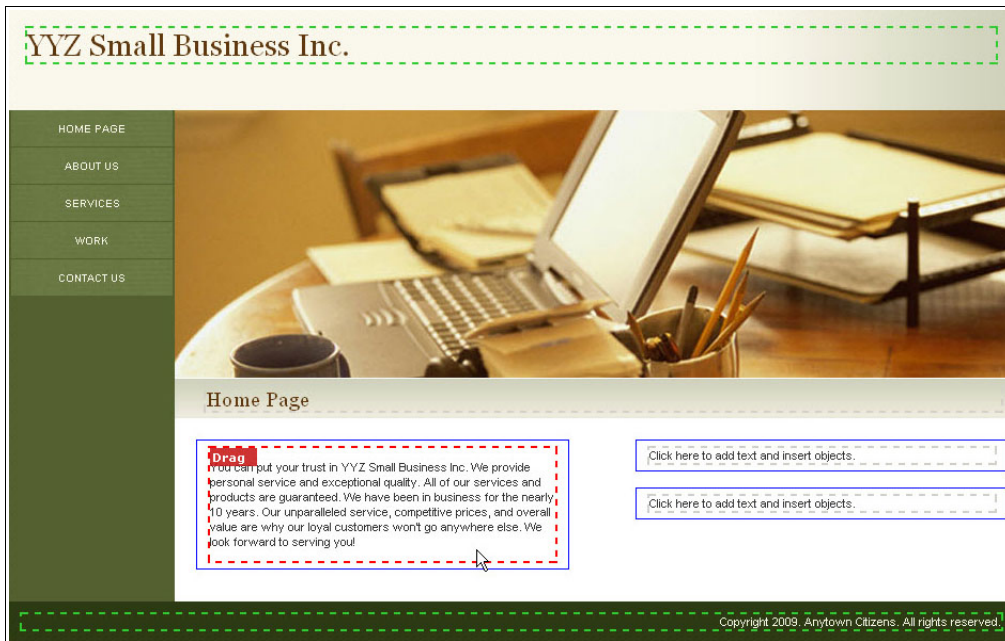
YYZ Small Business Inc.

HOME PAGE
ABOUT US
SERVICES
WORK
CONTACT US

Home Page

Drag
You can put your trust in YYZ Small Business Inc. We provide personal service and exceptional quality. All of our services and products are guaranteed. We have been in business for the nearly 10 years. Our unparalleled service, competitive prices, and overall value are why our loyal customers won't go anywhere else. We look forward to serving you!

Click here to add text and insert objects.

Click here to add text and insert objects.

Copyright 2009. Anytown Citizens. All rights reserved.